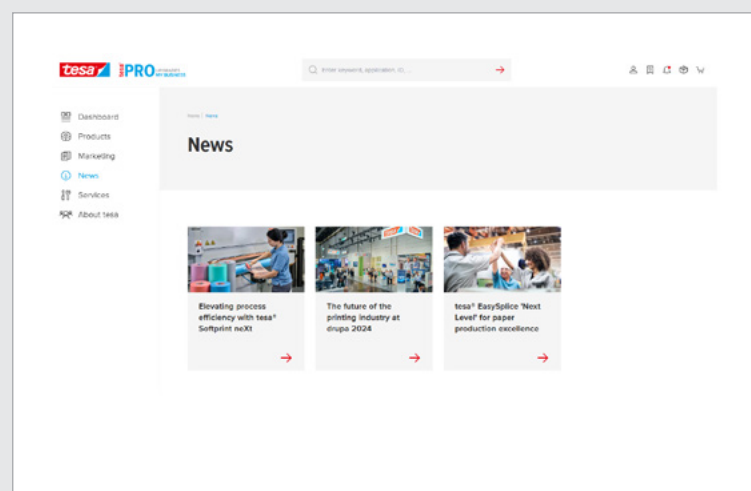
tesa PRO

Enter keyword, application, ID, ...

Dashboard
Products
Marketing
News
Services
About tesa

Home | News

News

Elevating process efficiency with tesa® Softprint neXt

The future of the printing industry at drupa 2024

tesa® EasySplice 'Next Level' for paper production excellence